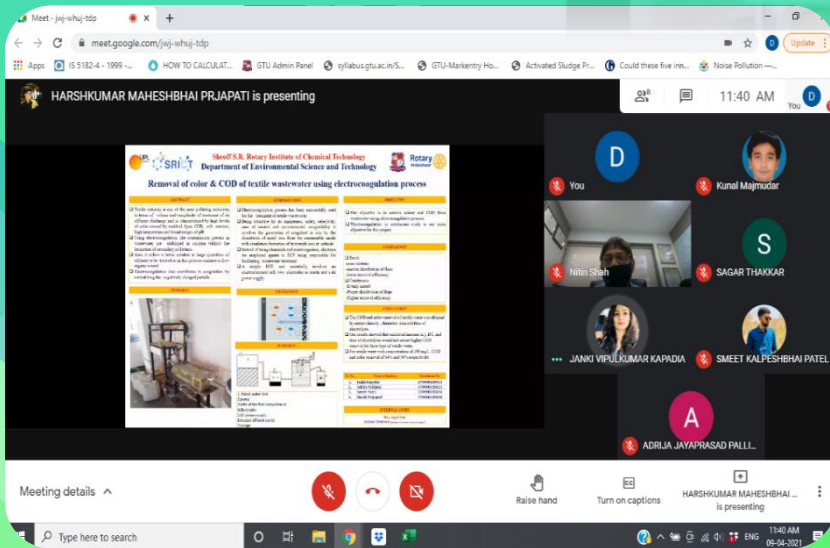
Meet - jwj-whuj-tdp

meet.google.com/jwj-whuj-tdp

Update

Apps IS 5182-4 - 1999 -... HOW TO CALCULAT... GTU Admin Panel syllabus.gtu.ac.in/S... GTU-Markentry Ho... Activated Sludge Pr... Could these five inn... Noise Pollution —...

HARSHKUMAR MAHESHBHAI PRJAPATI is presenting

8

11:40 AM

You

Shroff S.R. Rotary Institute of Chemical Technology
Department of Environmental Science and Technology

Removal of color & COD of textile wastewater using electrocoagulation process

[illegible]

You

Kunal Majmudar

Nitin Shah

SAGAR THAKKAR

JANKI VIPULKUMAR KAPADIA

SMEET KALPESHBHAI PATEL

ADRIJA JAYAPRASAD PALLI...

Meeting details

Raise hand

Turn on captions

HARSHKUMAR MAHESHBHAI ... is presenting

Type here to search

11:40 AM
09-04-2021

ENG